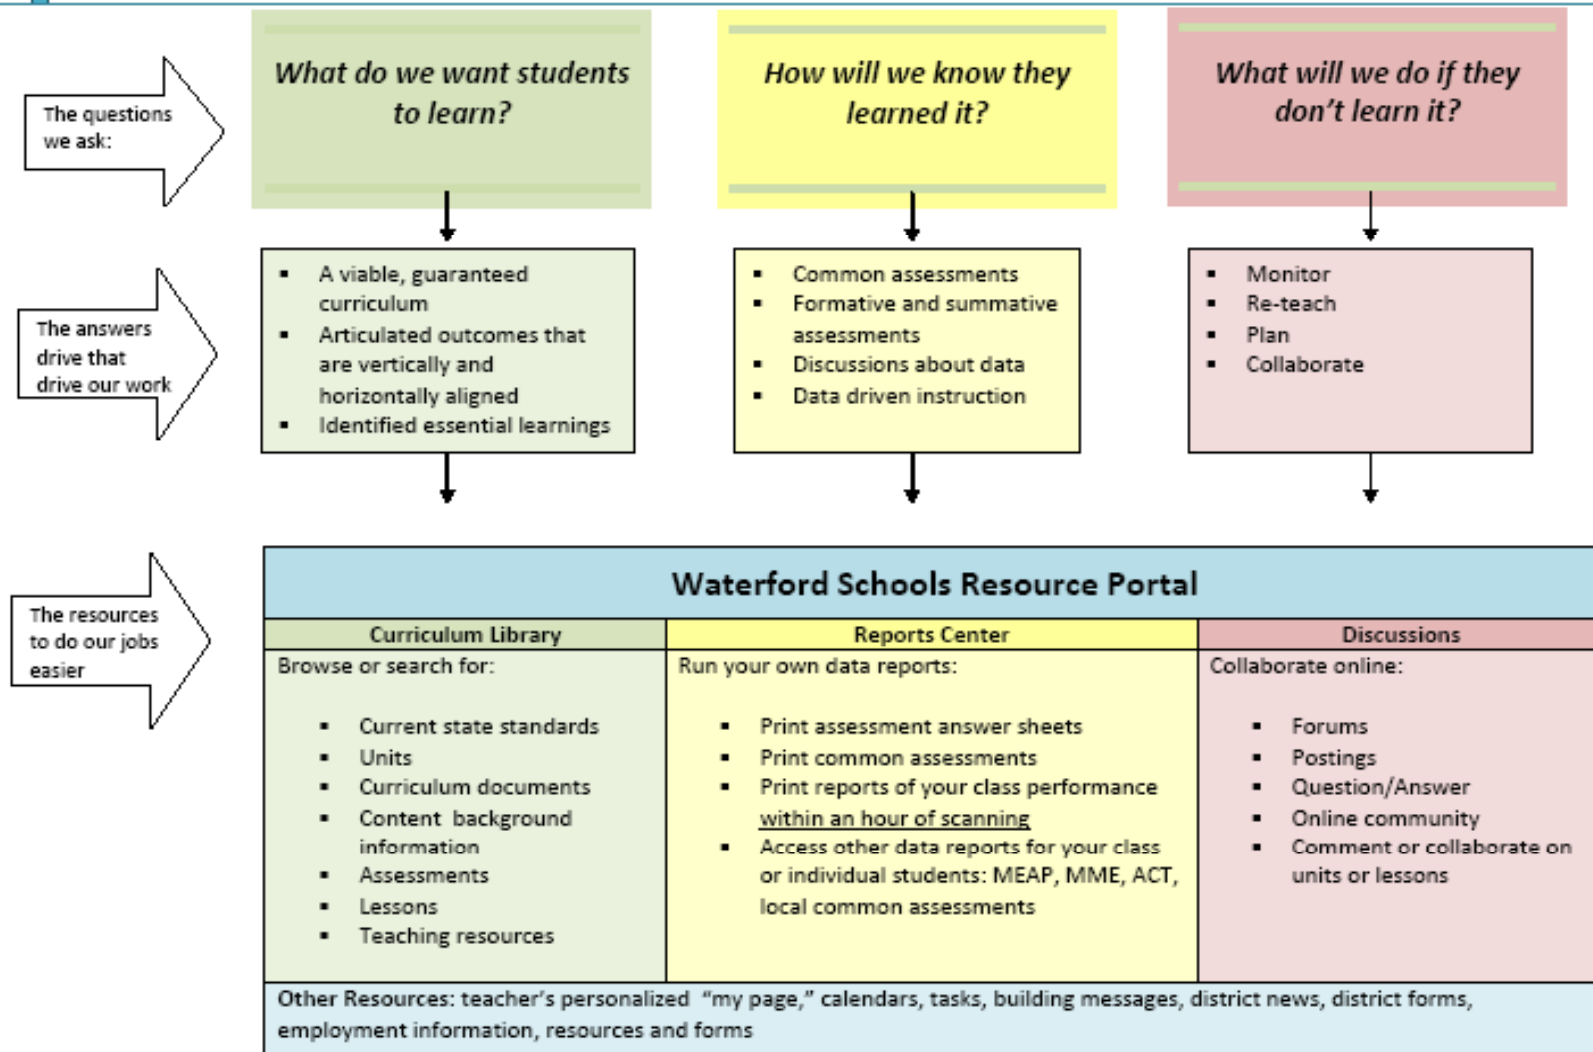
The questions we ask:

What do we want students to learn?

How will we know they learned it?

What will we do if they don't learn it?

The answers drive that drive our work

- A viable, guaranteed curriculum
- Articulated outcomes that are vertically and horizontally aligned
- Identified essential learnings

- Common assessments
- Formative and summative assessments
- Discussions about data
- Data driven instruction

- Monitor
- Re-teach
- Plan
- Collaborate

The resources to do our jobs easier

Waterford Schools Resource Portal

| Curriculum Library | Reports Center | Discussions |
|---|---|---|
| Browse or search for: | Run your own data reports: | Collaborate online: |
| ▪ Current state standards<br>▪ Units<br>▪ Curriculum documents<br>▪ Content background information<br>▪ Assessments<br>▪ Lessons<br>▪ Teaching resources | ▪ Print assessment answer sheets<br>▪ Print common assessments<br>▪ Print reports of your class performance within an hour of scanning<br>▪ Access other data reports for your class or individual students: MEAP, MME, ACT, local common assessments | ▪ Forums<br>▪ Postings<br>▪ Question/Answer<br>▪ Online community<br>▪ Comment or collaborate on units or lessons |

Other Resources: teacher's personalized "my page," calendars, tasks, building messages, district news, district forms, employment information, resources and forms